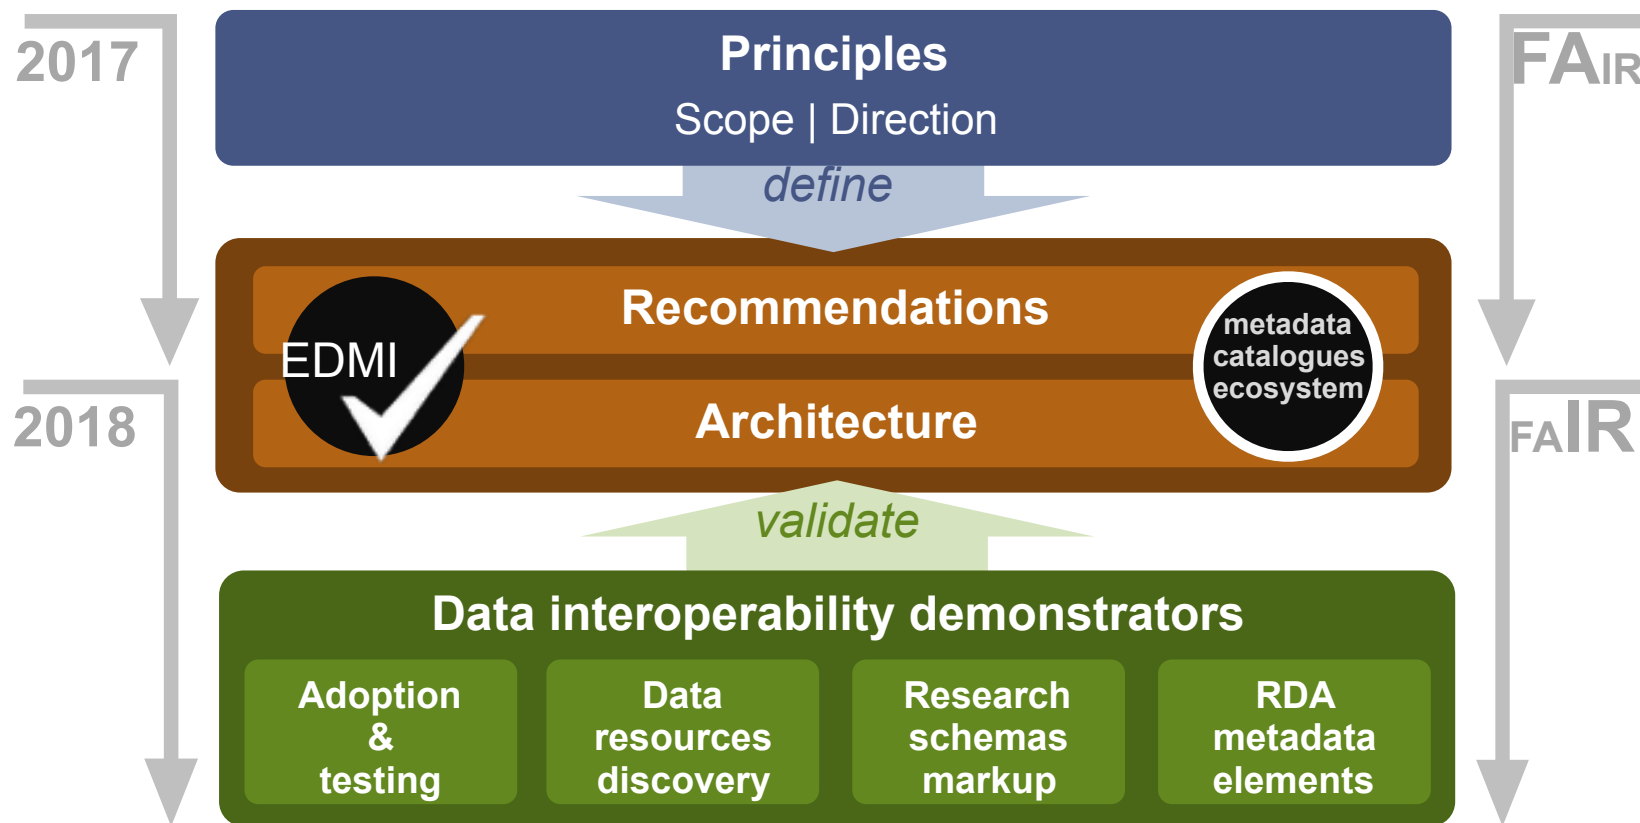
2017

2018

Principles
Scope | Direction

define

EDMI

Recommendations

Architecture

metadata catalogues ecosystem

validate

Data interoperability demonstrators

Adoption & testing

Data resources discovery

Research schemas markup

RDA metadata elements

FAIR

FAIR